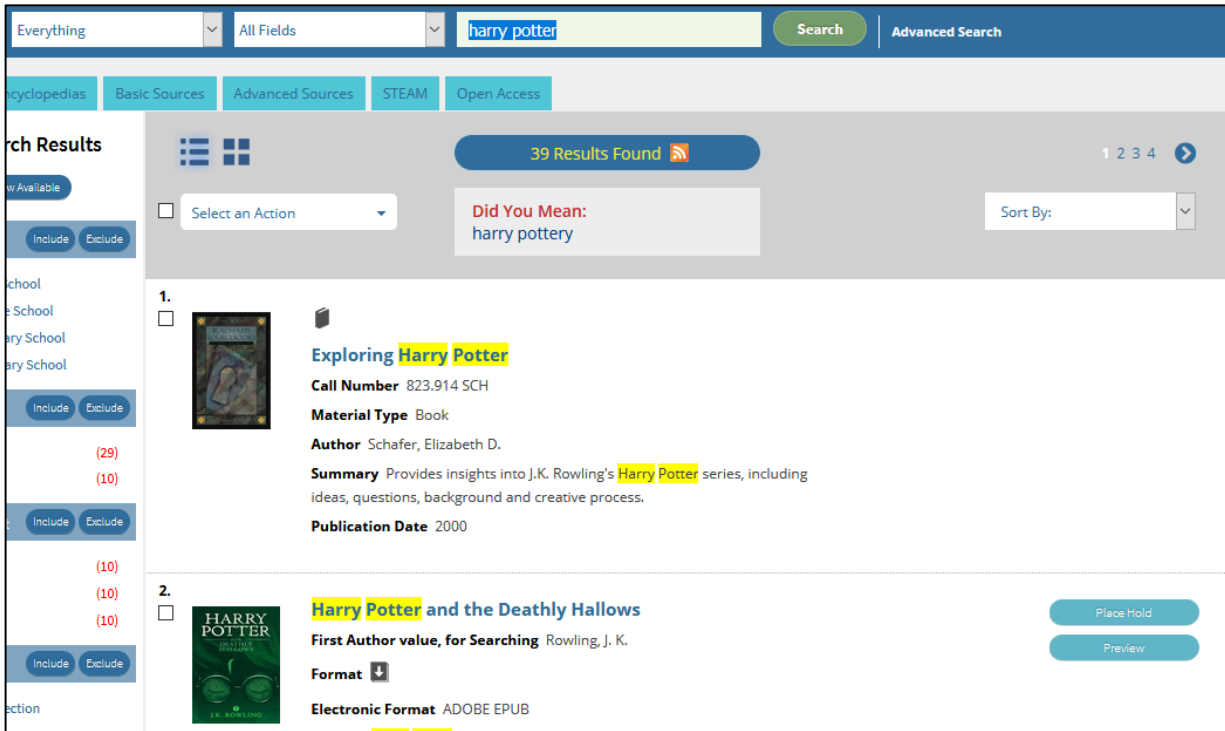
Everything
All Fields
harry potter
Search
Advanced Search

ncyclopedias
Basic Sources
Advanced Sources
STEAM
Open Access

rch Results
w Available
Include Exclude
chool
e School
ary School
ary School
Include Exclude
(29)
(10)
Include Exclude
(10)
(10)
(10)
Include Exclude
ection

39 Results Found
1 2 3 4
Select an Action
Did You Mean:
harry pottery
Sort By:

1.
Exploring Harry Potter
Call Number 823.914 SCH
Material Type Book
Author Schafer, Elizabeth D.
Summary Provides insights into J.K. Rowling's Harry Potter series, including ideas, questions, background and creative process.
Publication Date 2000

2.
HARRY POTTER
J.K. ROWLING
Harry Potter and the Deathly Hallows
First Author value, for Searching Rowling, J. K.
Format
Electronic Format ADOBE EPUB
Place Hold
Preview